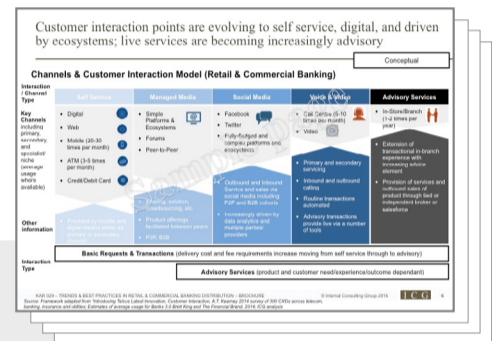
Customer interaction points are evolving to self service, digital, and driven by ecosystems; live services are becoming increasingly advisory

Conceptual

Channels & Customer Interaction Model (Retail & Commercial Banking)

Interaction / Channel Type

Self Service

Managed Media

Social Media

Voice & Video

Advisory Services

Key Channels including primary, secondary, and specialist/ niche (average usage where available)

• Digital
• Web
• Mobile (20-30 times per month)
• ATM (3-5 times per month)
• Credit/Debit Card

• Simple Platforms & Ecosystems
• Forums
• Peer-to-Peer

• Facebook
• Twitter
• Fully-fledged and compsu platforms and ecosystems

• Call Centre (5-10 times per month)
• Video

• In-Store/Branch (1-2 times per year)

• Extension of transactional in-branch experience with increasing advice element

Other information

• Provided by mobile and digital-media (web, etc.), primarily at speed/ease

• Sharing, solution, crowdsourcing, etc.
• Product offerings facilitated between peers
• P2P, B2B

• Outbound and inbound Service and sales via social media including P2P and B2B contexts
• Increasingly driven by data analytics and multiple partner providers

• Primary and secondary servicing
• Inbound and outbound calling
• Routine transactions automated
• Advisory transactions provide live via a number of tools

• Provision of services and outbound sales of product through tied or independent broker or salesforce

Basic Requests & Transactions (delivery cost and fee requirements increase moving from self service through to advisory)

Interaction Type

Advisory Services (product and customer need/experience/outcome dependant)

KAR 029 – TRENDS & BEST PRACTICES IN RETAIL & COMMERCIAL BANKING DISTRIBUTION – BROCHURE
Source: Framework adapted from 'Introducing Telco Latest Innovation, Customer Interaction, A.T. Kearney 2014 survey of 300 CXOs across telecom, banking, insurance and utilities; Estimates of average usage for Banks 3.0 Brett King and The Financial Brand, 2014; ICG analysis

© Internal Consulting Group 2016

ICG

6